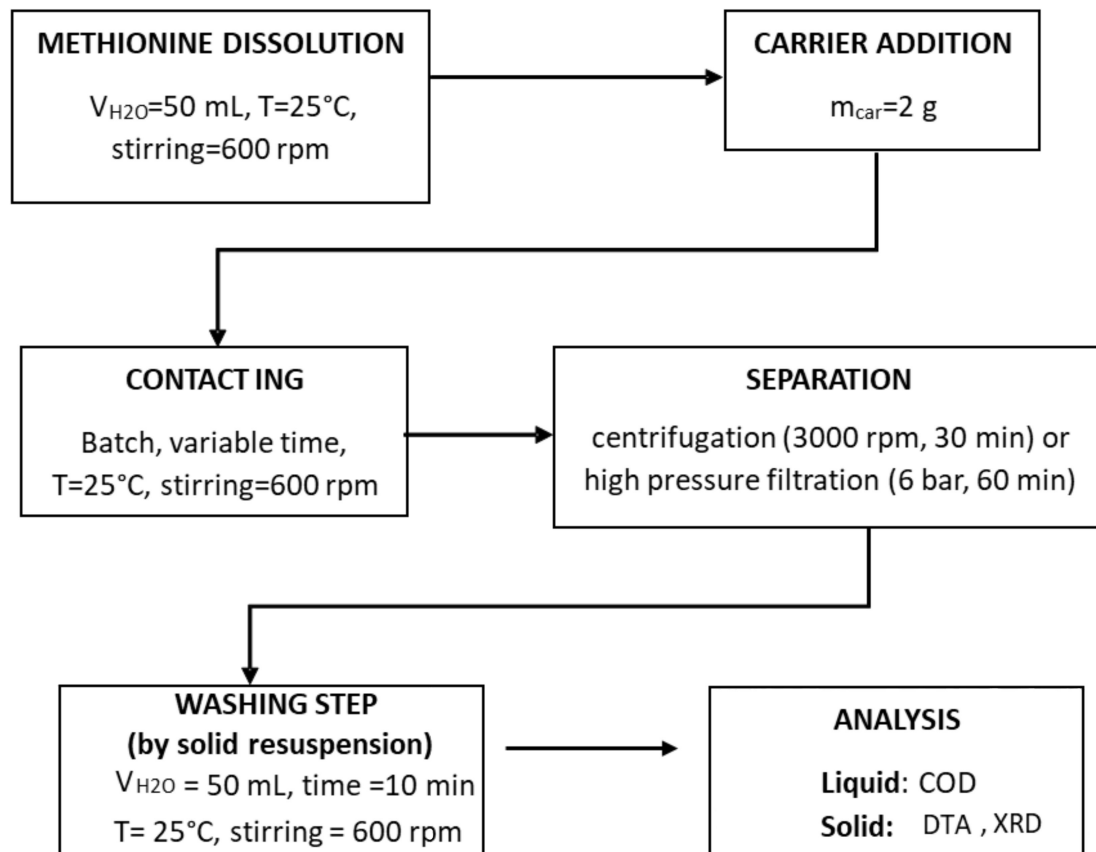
METHIONINE DISSOLUTION

$V_{H2O}$=50 mL, T=25°C, stirring=600 rpm

CARRIER ADDITION

$m_{car}$=2 g

CONTACT ING

Batch, variable time, T=25°C, stirring=600 rpm

SEPARATION

centrifugation (3000 rpm, 30 min) or high pressure filtration (6 bar, 60 min)

WASHING STEP
(by solid resuspension)

$V_{H2O}$ = 50 mL, time =10 min

T= 25°C, stirring = 600 rpm

ANALYSIS

Liquid: COD

Solid: DTA , XRD